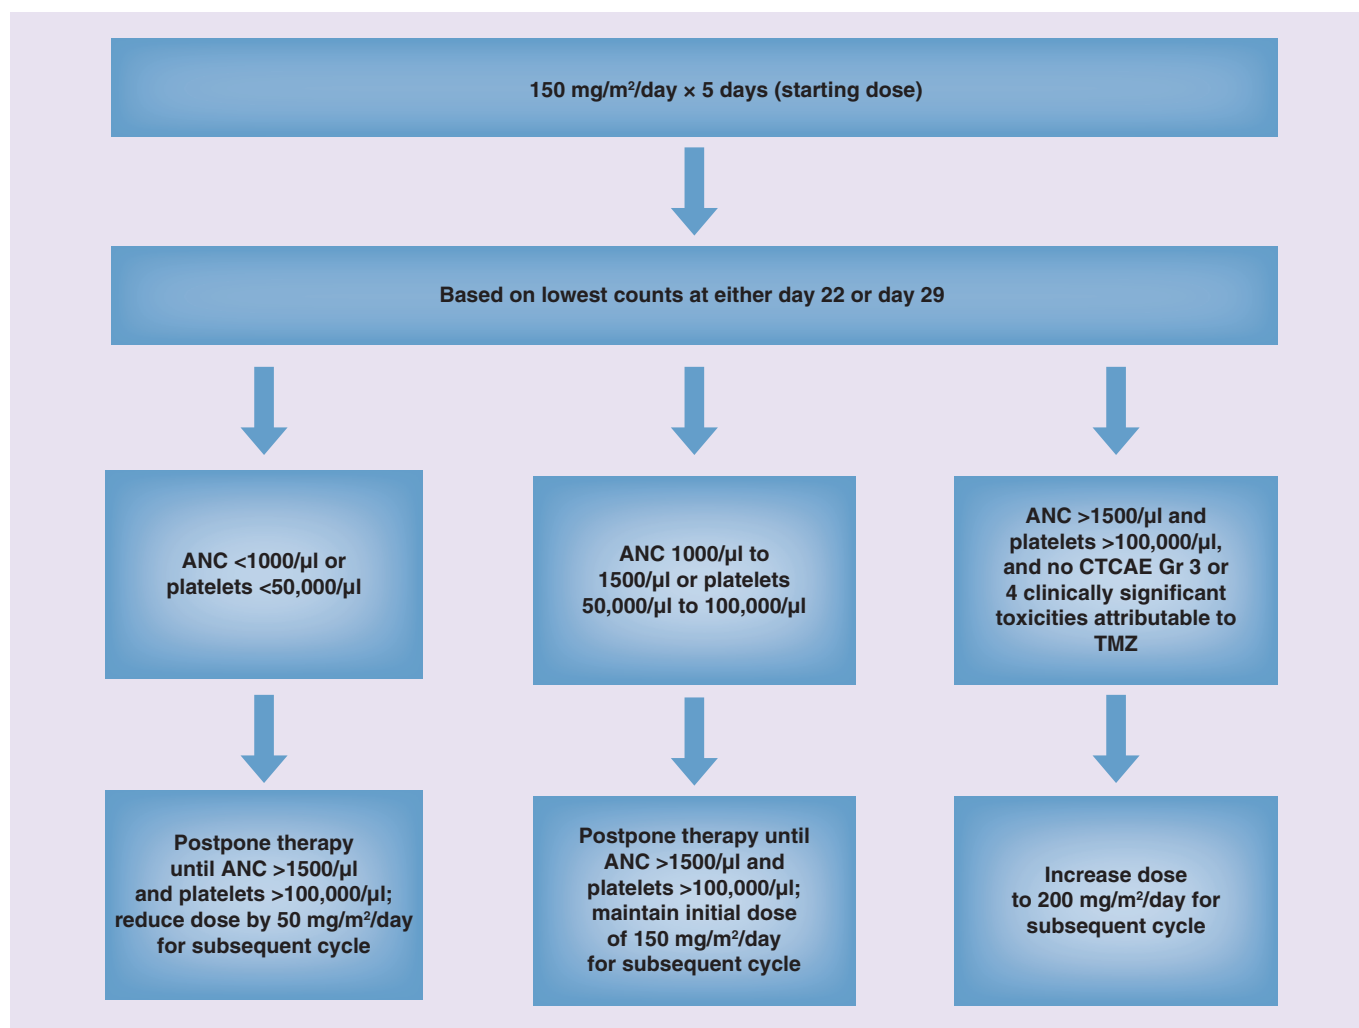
150 mg/m$^2$/day × 5 days (starting dose)

Based on lowest counts at either day 22 or day 29

ANC <1000/μl or platelets <50,000/μl

ANC 1000/μl to 1500/μl or platelets 50,000/μl to 100,000/μl

ANC >1500/μl and platelets >100,000/μl, and no CTCAE Gr 3 or 4 clinically significant toxicities attributable to TMZ

Postpone therapy until ANC >1500/μl and platelets >100,000/μl; reduce dose by 50 mg/m$^2$/day for subsequent cycle

Postpone therapy until ANC >1500/μl and platelets >100,000/μl; maintain initial dose of 150 mg/m$^2$/day for subsequent cycle

Increase dose to 200 mg/m$^2$/day for subsequent cycle